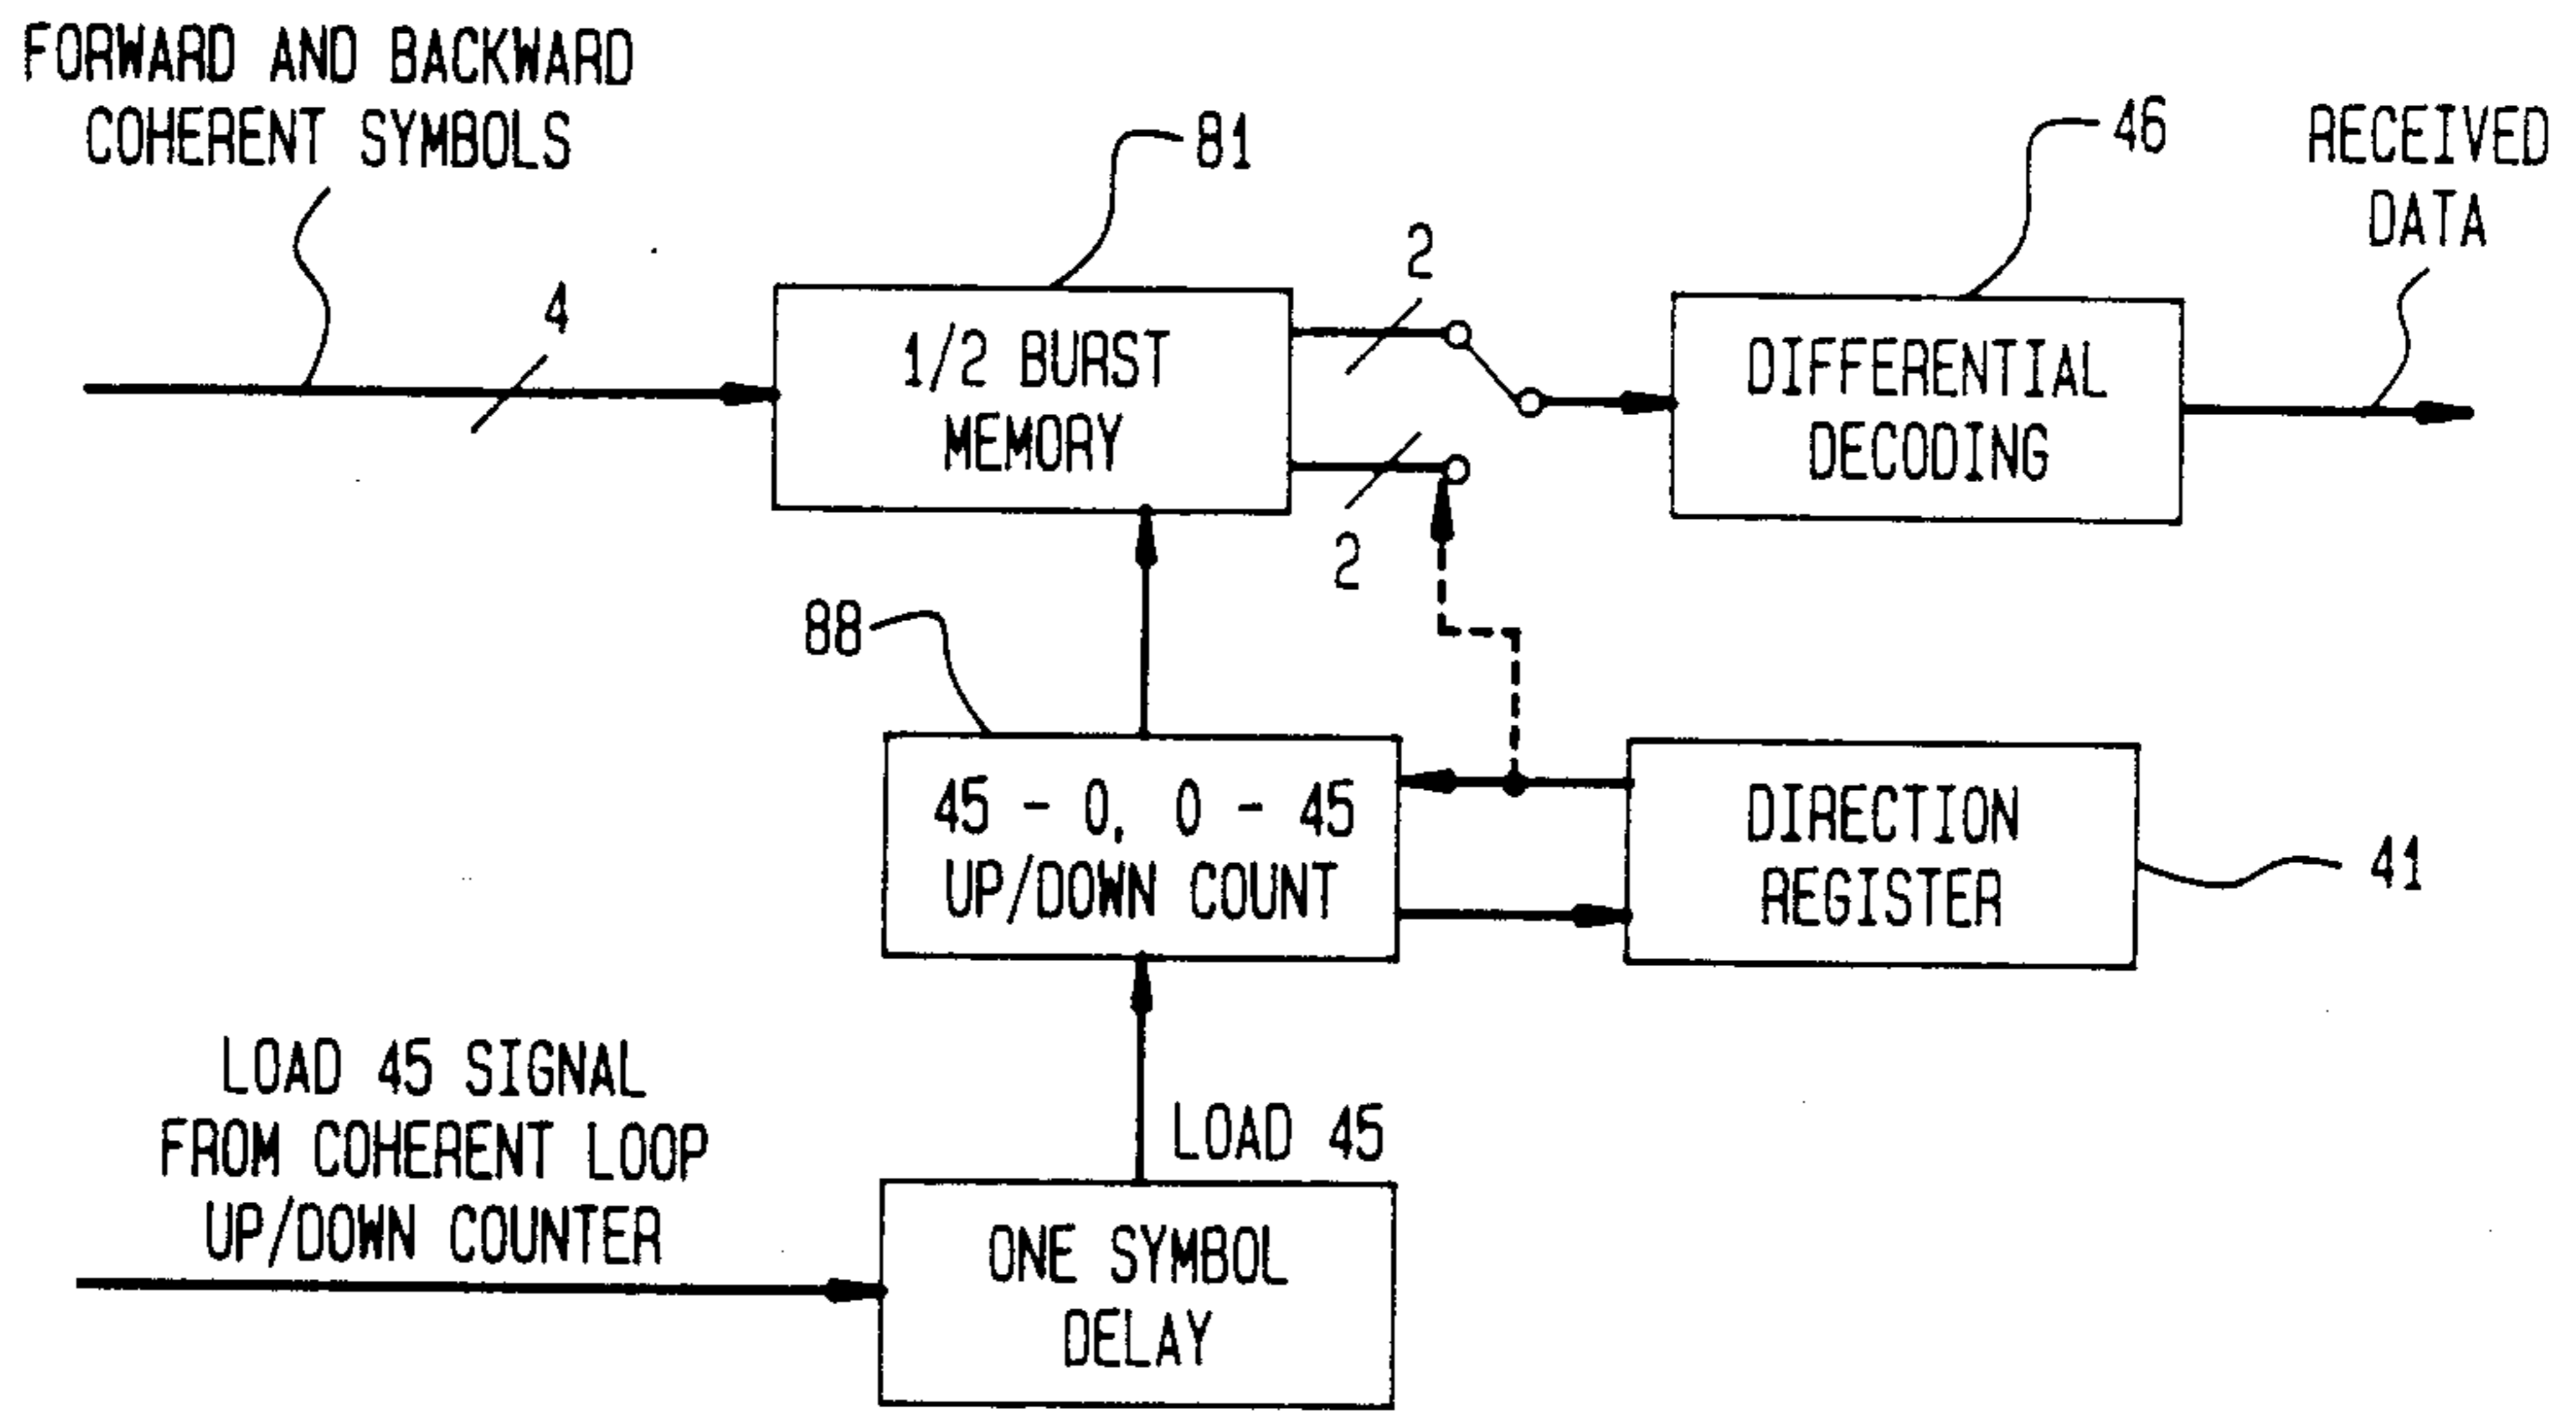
FORWARD AND BACKWARD COHERENT SYMBOLS

81

46

RECEIVED DATA

4

1/2 BURST MEMORY

2

DIFFERENTIAL DECODING

2

88

45 - 0, 0 - 45 UP/DOWN COUNT

DIRECTION REGISTER

41

LOAD 45 SIGNAL FROM COHERENT LOOP UP/DOWN COUNTER

LOAD 45

ONE SYMBOL DELAY